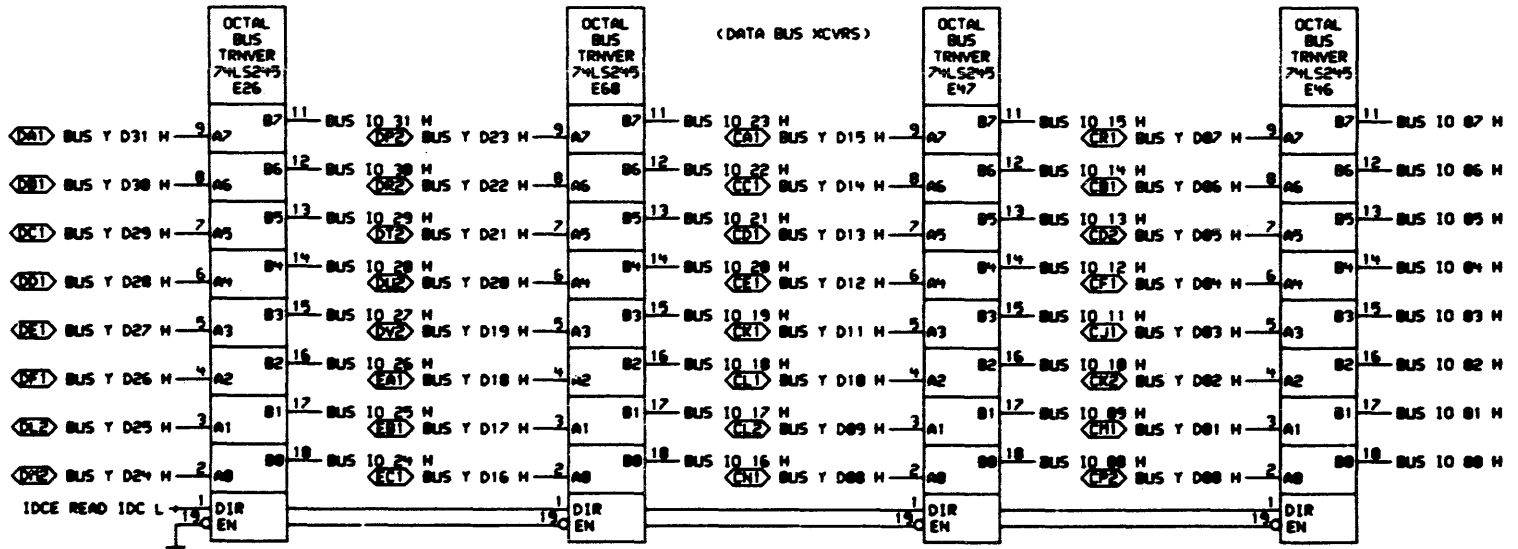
(DATA BUS XCVRS)

OCTAL BUS TRNVER 74LS245 E26

DA1 BUS Y D31 H 9 A7 B7 11 BUS IO 31 H
DB1 BUS Y D30 H 8 A6 B6 12 BUS IO 30 H
DC1 BUS Y D29 H 7 A5 B5 13 BUS IO 29 H
DD1 BUS Y D28 H 6 A4 B4 14 BUS IO 28 H
DE1 BUS Y D27 H 5 A3 B3 15 BUS IO 27 H
DF1 BUS Y D26 H 4 A2 B2 16 BUS IO 26 H
DL2 BUS Y D25 H 3 A1 B1 17 BUS IO 25 H
DM2 BUS Y D24 H 2 A0 B0 18 BUS IO 24 H
IDCE READ IDC L 1 DIR
19 EN

OCTAL BUS TRNVER 74LS245 E68

DP2 BUS Y D23 H 9 A7 B7 11 BUS IO 23 H
DR2 BUS Y D22 H 8 A6 B6 12 BUS IO 22 H
DT2 BUS Y D21 H 7 A5 B5 13 BUS IO 21 H
DU2 BUS Y D20 H 6 A4 B4 14 BUS IO 20 H
DV2 BUS Y D19 H 5 A3 B3 15 BUS IO 19 H
EA1 BUS Y D18 H 4 A2 B2 16 BUS IO 18 H
EB1 BUS Y D17 H 3 A1 B1 17 BUS IO 17 H
EC1 BUS Y D16 H 2 A0 B0 18 BUS IO 16 H
1 DIR
19 EN

OCTAL BUS TRNVER 74LS245 E47

CA1 BUS Y D15 H 9 A7 B7 11 BUS IO 15 H
CC1 BUS Y D14 H 8 A6 B6 12 BUS IO 14 H
CD1 BUS Y D13 H 7 A5 B5 13 BUS IO 13 H
CE1 BUS Y D12 H 6 A4 B4 14 BUS IO 12 H
CK1 BUS Y D11 H 5 A3 B3 15 BUS IO 11 H
CL1 BUS Y D10 H 4 A2 B2 16 BUS IO 10 H
CL2 BUS Y D09 H 3 A1 B1 17 BUS IO 09 H
CN1 BUS Y D08 H 2 A0 B0 18 BUS IO 08 H
1 DIR
19 EN

OCTAL BUS TRNVER 74LS245 E46

CR1 BUS Y D07 H 9 A7 B7 11 BUS IO 07 H
CB1 BUS Y D06 H 8 A6 B6 12 BUS IO 06 H
CD2 BUS Y D05 H 7 A5 B5 13 BUS IO 05 H
CF1 BUS Y D04 H 6 A4 B4 14 BUS IO 04 H
CJ1 BUS Y D03 H 5 A3 B3 15 BUS IO 03 H
CK2 BUS Y D02 H 4 A2 B2 16 BUS IO 02 H
CH1 BUS Y D01 H 3 A1 B1 17 BUS IO 01 H
CP2 BUS Y D00 H 2 A0 B0 18 BUS IO 00 H
1 DIR
19 EN